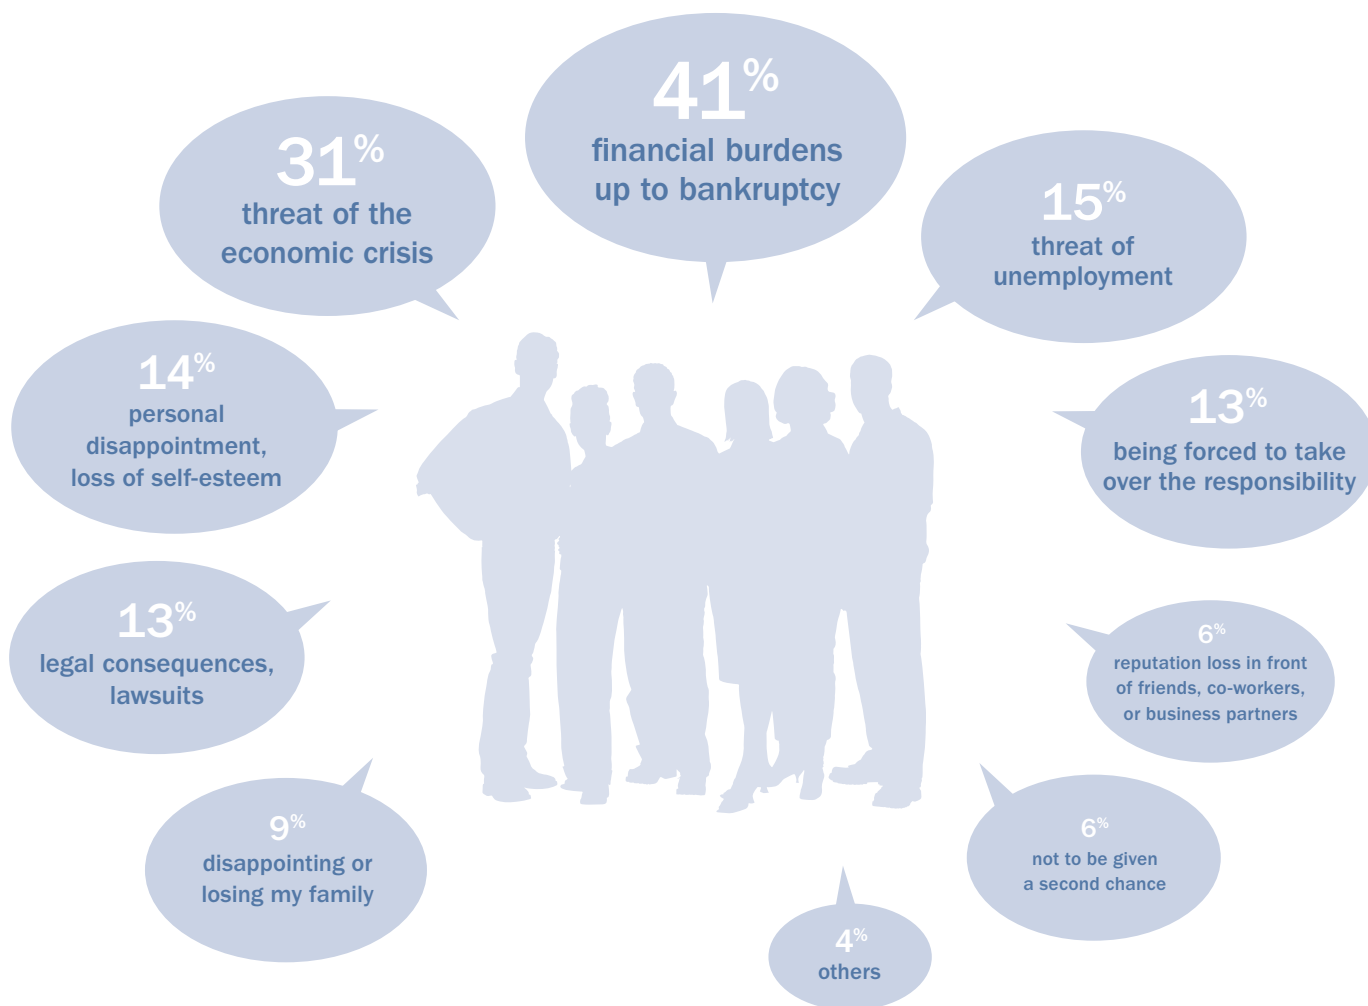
41%
financial burdens up to bankruptcy

31%
threat of the economic crisis

15%
threat of unemployment

14%
personal disappointment, loss of self-esteem

13%
being forced to take over the responsibility

13%
legal consequences, lawsuits

6%
reputation loss in front of friends, co-workers, or business partners

9%
disappointing or losing my family

6%
not to be given a second chance

4%
others